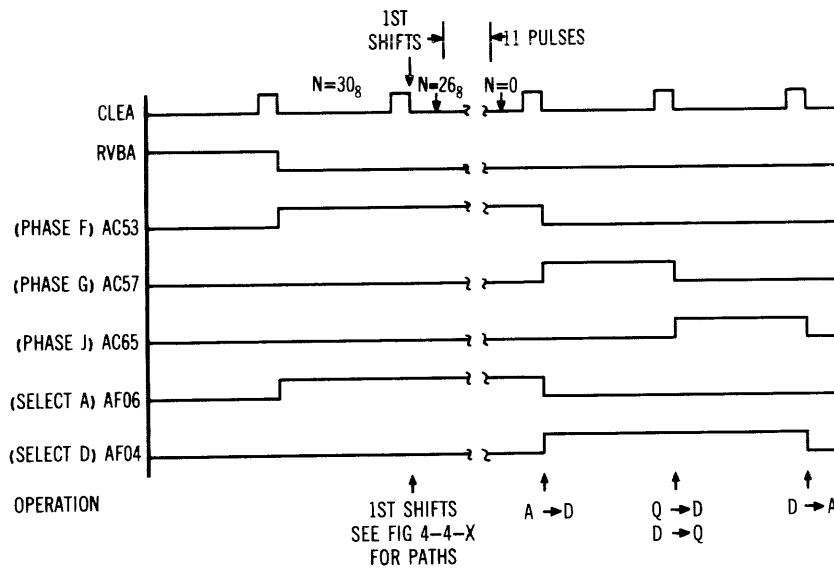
1ST SHIFTS →

← 11 PULSES

$N=30_8$

$N=26_8$

$N=0$

CLEA

RVBA

(PHASE F) AC53

(PHASE G) AC57

(PHASE J) AC65

(SELECT A) AF06

(SELECT D) AF04

OPERATION

1ST SHIFTS SEE FIG 4-4-X FOR PATHS

A → D

Q → D
D → Q

D → A